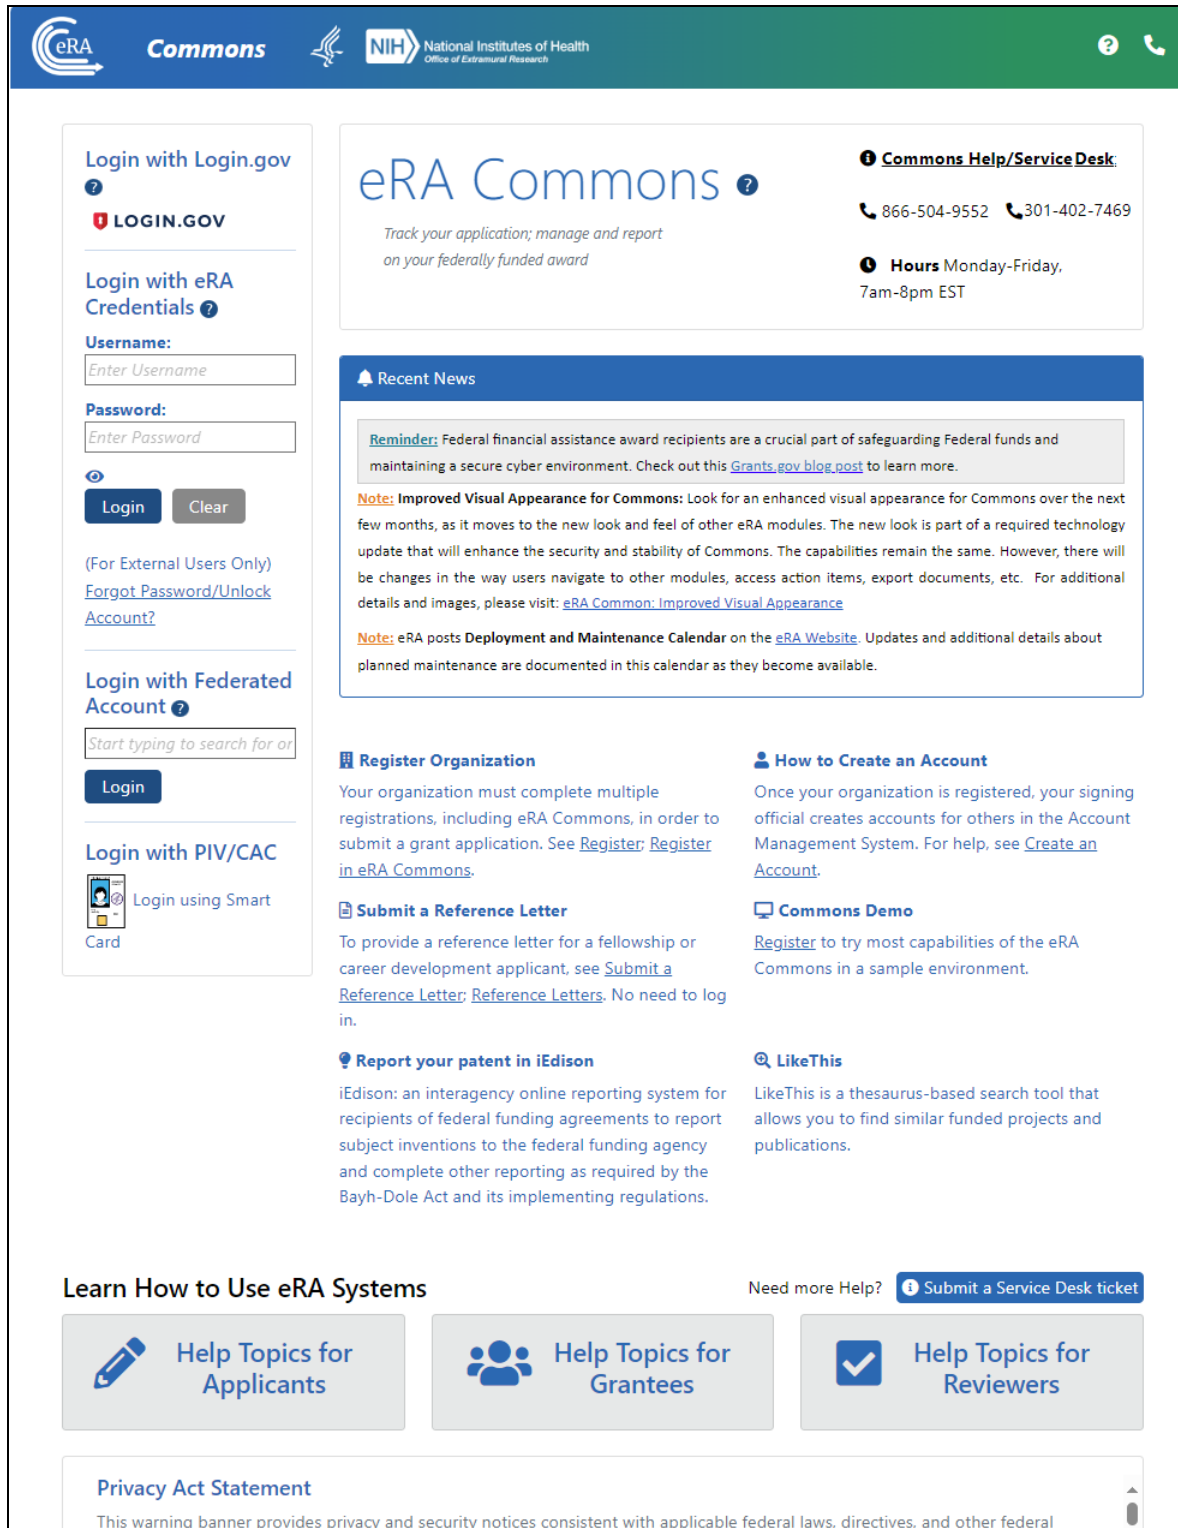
eRA Commons NIH National Institutes of Health Office of Extramural Research

Login with Login.gov

LOGIN.GOV

Login with eRA Credentials

Username:
Enter Username

Password:
Enter Password

Login Clear

(For External Users Only) Forgot Password/Unlock Account?

Login with Federated Account

Start typing to search for or

Login

Login with PIV/CAC

Login using Smart Card

eRA Commons

Track your application; manage and report on your federally funded award

Commons Help/Service Desk:

866-504-9552 301-402-7469

Hours Monday-Friday, 7am-8pm EST

Recent News

Reminder: Federal financial assistance award recipients are a crucial part of safeguarding Federal funds and maintaining a secure cyber environment. Check out this Grants.gov blog post to learn more.

Note: Improved Visual Appearance for Commons: Look for an enhanced visual appearance for Commons over the next few months, as it moves to the new look and feel of other eRA modules. The new look is part of a required technology update that will enhance the security and stability of Commons. The capabilities remain the same. However, there will be changes in the way users navigate to other modules, access action items, export documents, etc. For additional details and images, please visit: eRA Common: Improved Visual Appearance

Note: eRA posts Deployment and Maintenance Calendar on the eRA Website. Updates and additional details about planned maintenance are documented in this calendar as they become available.

Register Organization

Your organization must complete multiple registrations, including eRA Commons, in order to submit a grant application. See Register; Register in eRA Commons.

How to Create an Account

Once your organization is registered, your signing official creates accounts for others in the Account Management System. For help, see Create an Account.

Submit a Reference Letter

To provide a reference letter for a fellowship or career development applicant, see Submit a Reference Letter; Reference Letters. No need to log in.

Commons Demo

Register to try most capabilities of the eRA Commons in a sample environment.

Report your patent in iEdison

iEdison: an interagency online reporting system for recipients of federal funding agreements to report subject inventions to the federal funding agency and complete other reporting as required by the Bayh-Dole Act and its implementing regulations.

LikeThis

LikeThis is a thesaurus-based search tool that allows you to find similar funded projects and publications.

Learn How to Use eRA Systems

Need more Help? Submit a Service Desk ticket

Help Topics for Applicants

Help Topics for Grantees

Help Topics for Reviewers

Privacy Act Statement

This warning banner provides privacy and security notices consistent with applicable federal laws, directives, and other federal